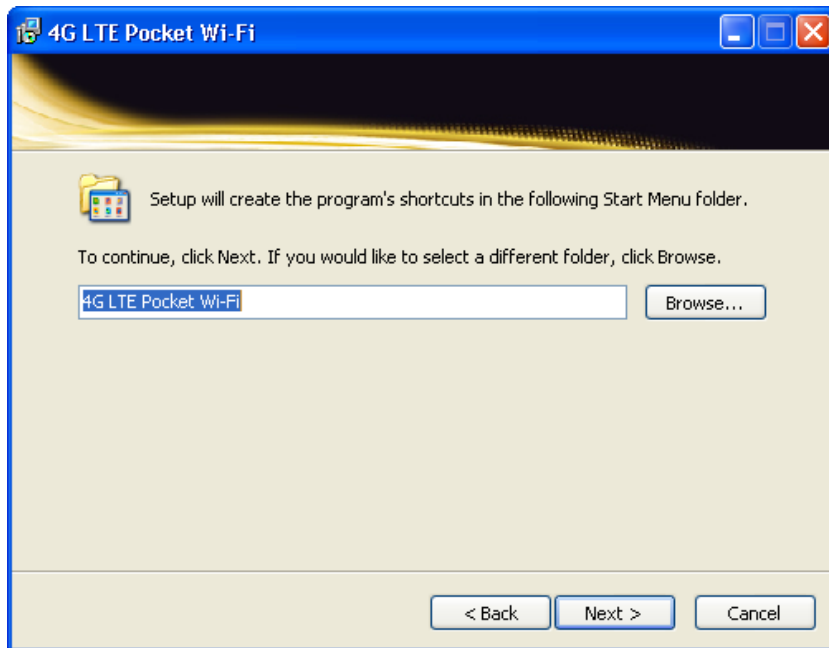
4G LTE Pocket Wi-Fi

Setup will create the program's shortcuts in the following Start Menu folder.

To continue, click Next. If you would like to select a different folder, click Browse.

4G LTE Pocket Wi-Fi

Browse...

< Back

Next >

Cancel